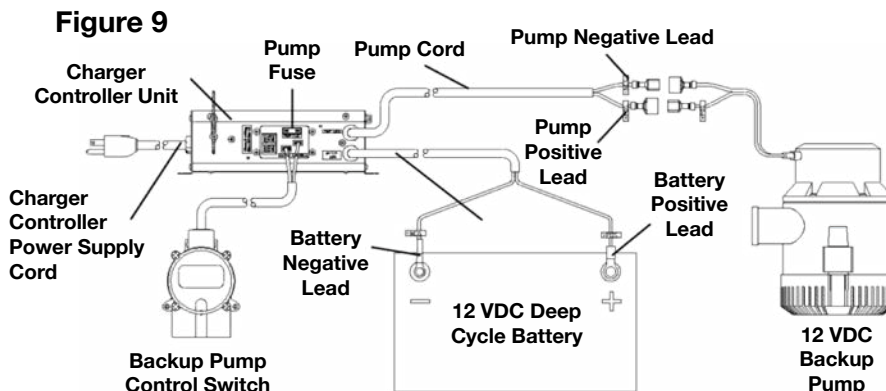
Figure 9

Charger Controller Unit

Pump Fuse

Pump Cord

Pump Negative Lead

Pump Positive Lead

Battery Positive Lead

Charger Controller Power Supply Cord

Battery Negative Lead

−

+

12 VDC Deep Cycle Battery

Backup Pump Control Switch

12 VDC Backup Pump